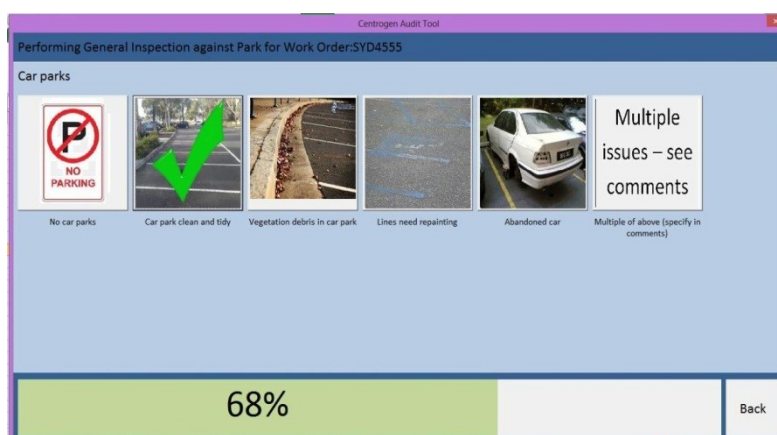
Centrogen Audit Tool

Performing General Inspection against Park for Work Order:SYD4555

Car parks

P
NO
PARKING

Multiple issues – see comments

No car parks

Car park clean and tidy

Vegetation debris in car park

Lines need repainting

Abandoned car

Multiple of above (specify in comments)

68%

Back